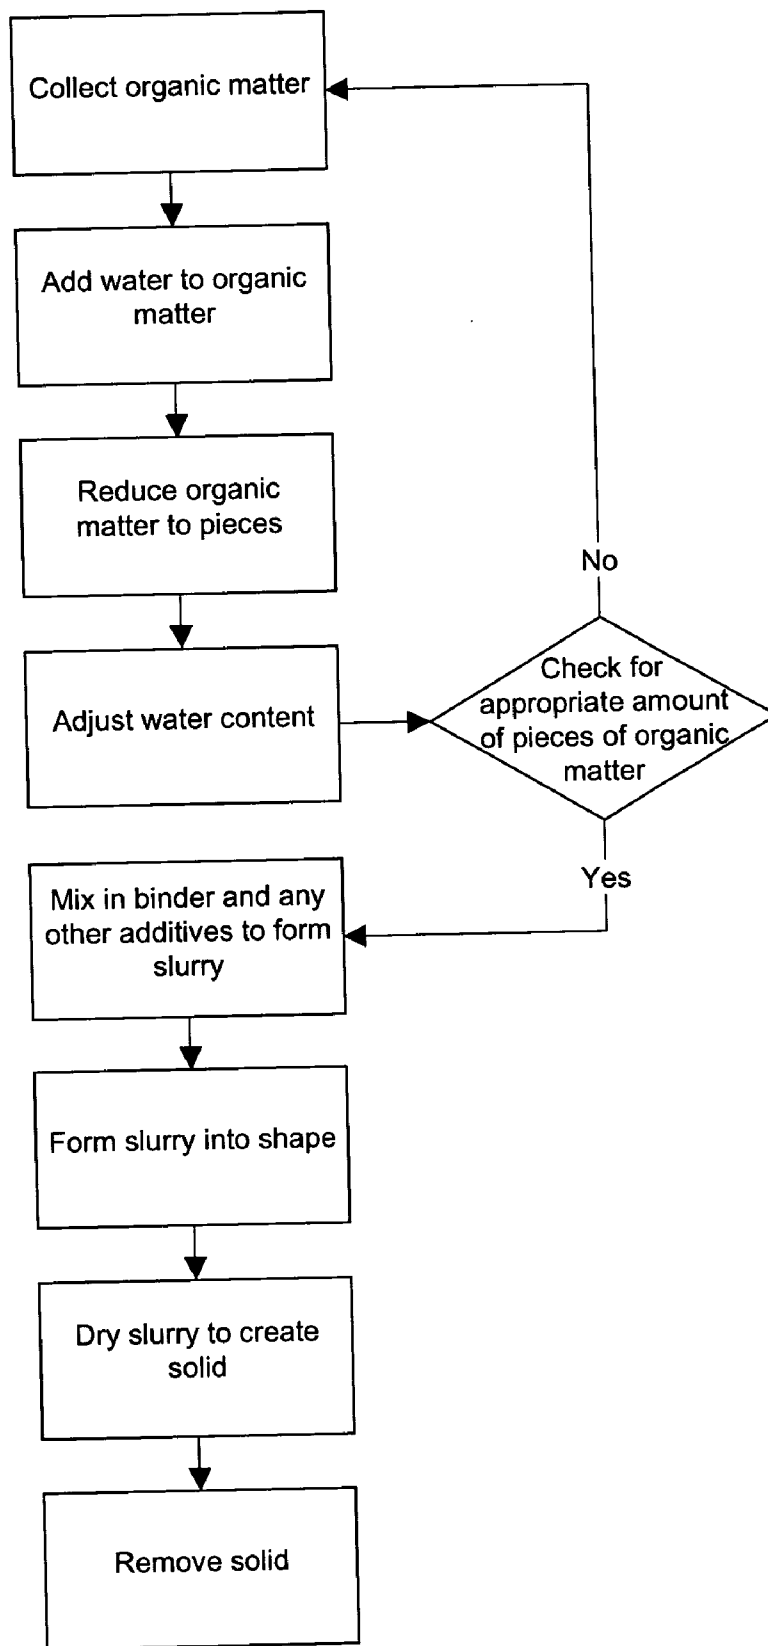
Collect organic matter

Add water to organic matter

Reduce organic matter to pieces

Adjust water content

Check for appropriate amount of pieces of organic matter

No

Yes

Mix in binder and any other additives to form slurry

Form slurry into shape

Dry slurry to create solid

Remove solid